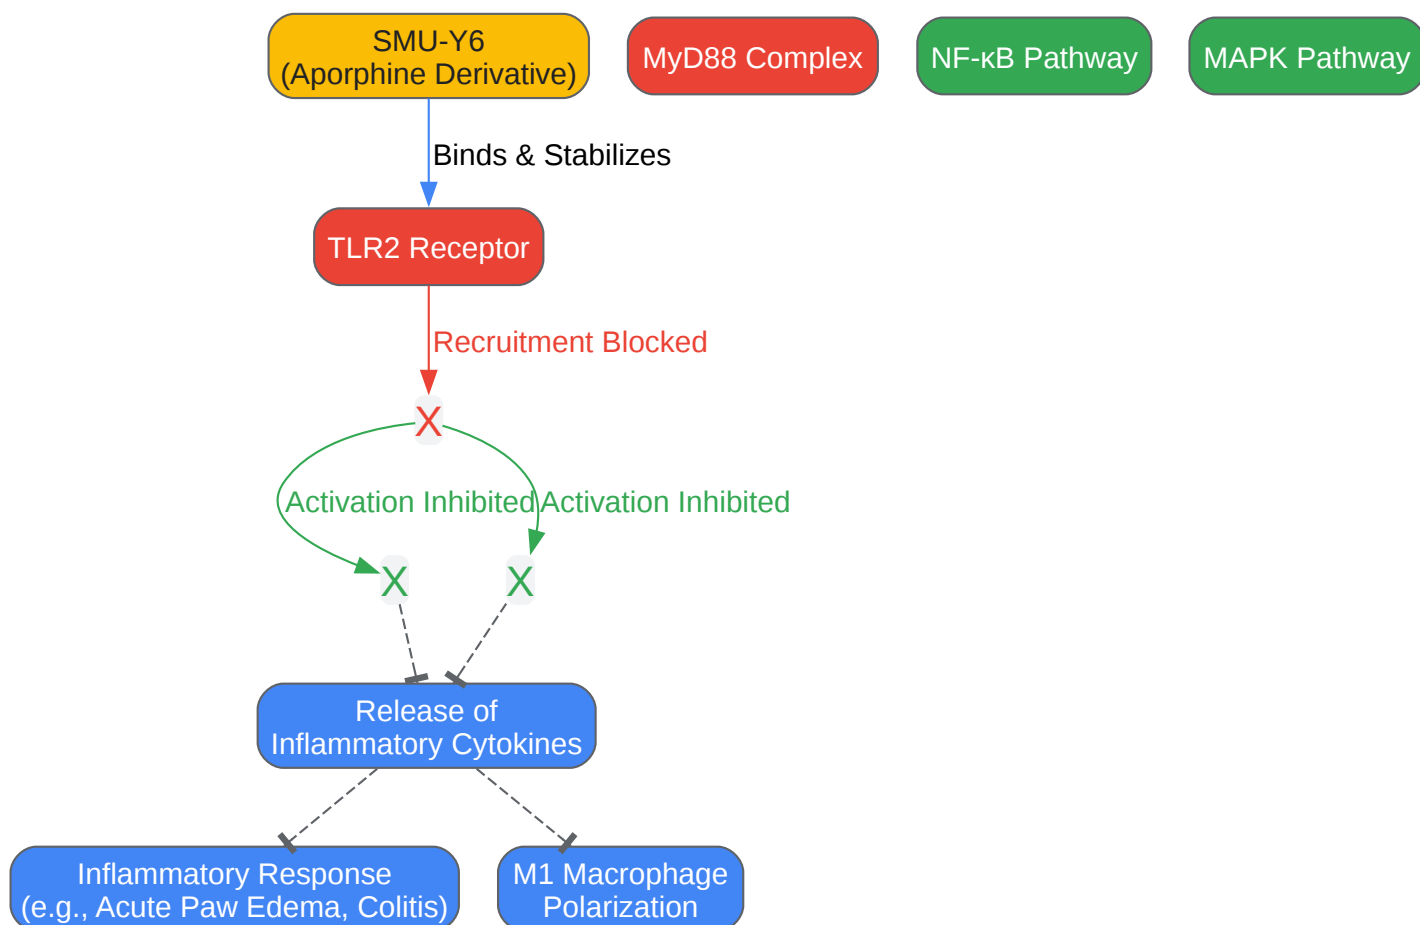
SMU-Y6
(Aporphine Derivative)

MyD88 Complex

NF-κB Pathway

MAPK Pathway

Binds & Stabilizes

TLR2 Receptor

Recruitment Blocked

X

Activation Inhibited

Activation Inhibited

X

X

Release of
Inflammatory Cytokines

Inflammatory Response
(e.g., Acute Paw Edema, Colitis)

M1 Macrophage
Polarization